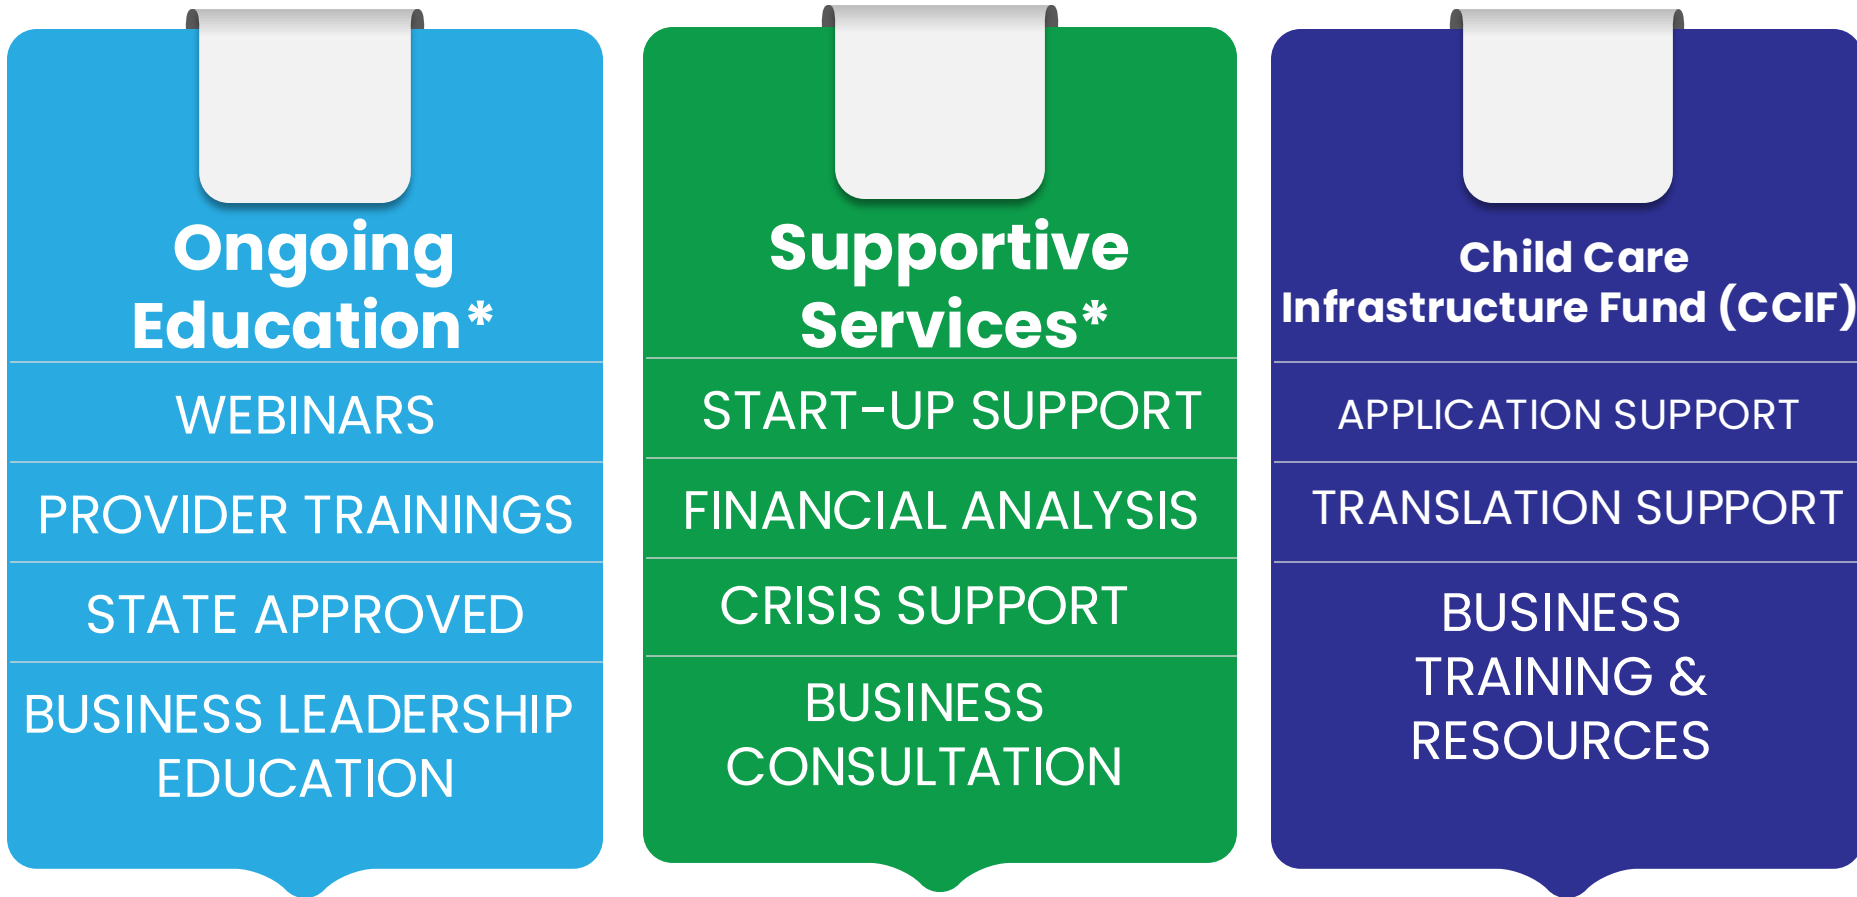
Ongoing Education*

WEBINARS

PROVIDER TRAININGS

STATE APPROVED

BUSINESS LEADERSHIP EDUCATION

Supportive Services*

START-UP SUPPORT

FINANCIAL ANALYSIS

CRISIS SUPPORT

BUSINESS CONSULTATION

Child Care Infrastructure Fund (CCIF)

APPLICATION SUPPORT

TRANSLATION SUPPORT

BUSINESS TRAINING & RESOURCES